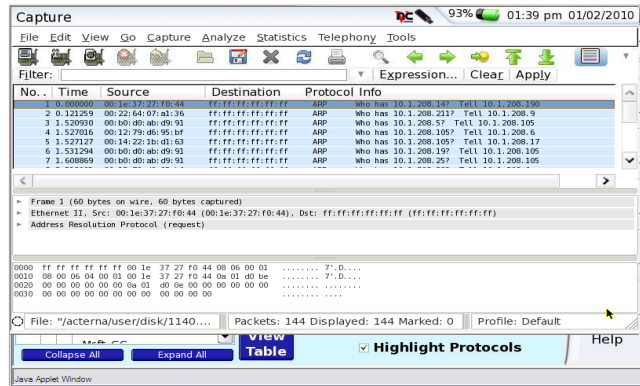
Capture

93% 01:39 pm 01/02/2010

File Edit View Go Capture Analyze Statistics Telephony Tools

Filter: Expression... Clear Apply

| No. | Time | Source | Destination | Protocol | Info |
|---|---|---|---|---|---|
| 1 | 0.000000 | 00:1e:37:27:f0:44 | ff:ff:ff:ff:ff:ff | ARP | Who has 10.1.208.14? Tell 10.1.208.190 |
| 2 | 0.121259 | 00:22:64:07:a1:36 | ff:ff:ff:ff:ff:ff | ARP | Who has 10.1.208.211? Tell 10.1.208.9 |
| 3 | 1.520930 | 00:b0:d0:ab:d9:91 | ff:ff:ff:ff:ff:ff | ARP | Who has 10.1.208.5? Tell 10.1.208.105 |
| 4 | 1.527016 | 00:12:79:d6:95:bf | ff:ff:ff:ff:ff:ff | ARP | Who has 10.1.208.105? Tell 10.1.208.6 |
| 5 | 1.527127 | 00:14:22:1b:d1:63 | ff:ff:ff:ff:ff:ff | ARP | Who has 10.1.208.105? Tell 10.1.208.17 |
| 6 | 1.531294 | 00:b0:d0:ab:d9:91 | ff:ff:ff:ff:ff:ff | ARP | Who has 10.1.208.19? Tell 10.1.208.105 |
| 7 | 1.608869 | 00:b0:d0:ab:d9:91 | ff:ff:ff:ff:ff:ff | ARP | Who has 10.1.208.25? Tell 10.1.208.105 |

Frame 1 (60 bytes on wire, 60 bytes captured)
Ethernet II, Src: 00:1e:37:27:f0:44 (00:1e:37:27:f0:44), Dst: ff:ff:ff:ff:ff:ff (ff:ff:ff:ff:ff:ff)
Address Resolution Protocol (request)

0000 ff ff ff ff ff ff 00 1e 37 27 f0 44 08 06 00 01 ........ 7'.D....
0010 08 00 06 04 00 01 00 1e 37 27 f0 44 0a 01 d0 be ........ 7'.D....
0020 00 00 00 00 00 00 0a 01 d0 0e 00 00 00 00 00 00 ........ ........
0030 00 00 00 00 00 00 00 00 00 00 00 00 ........ ....

File: "/acterna/user/disk/1140.... Packets: 144 Displayed: 144 Marked: 0 Profile: Default

Collapse All Expand All View Table Highlight Protocols Help

Java Applet Window